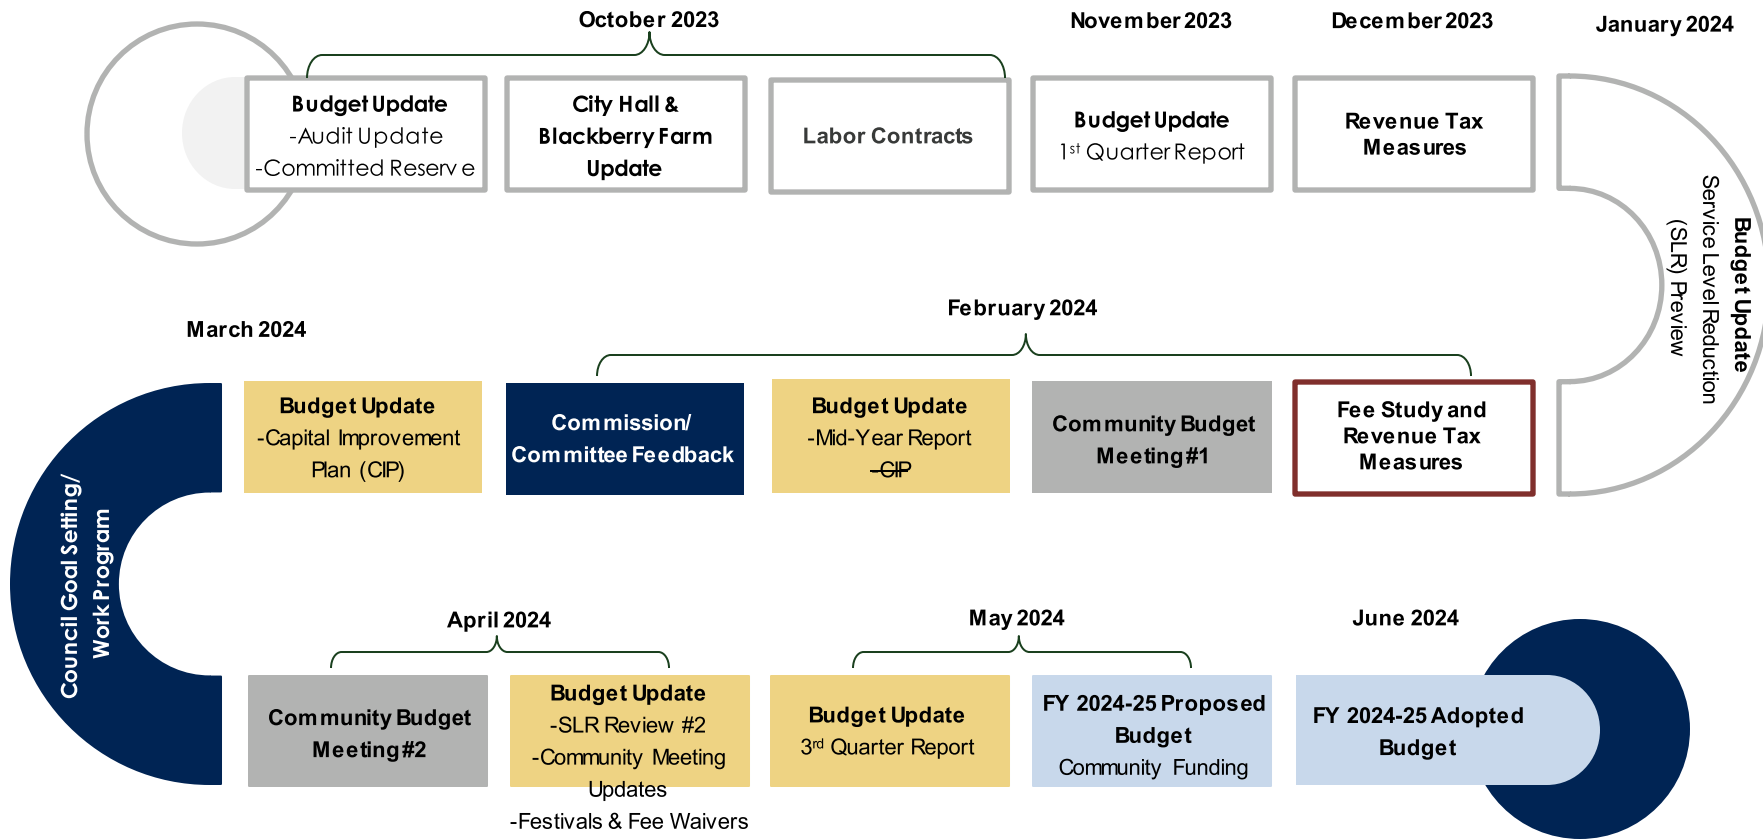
October 2023

November 2023

December 2023

January 2024

Budget Update
-Audit Update
-Committed Reserve

City Hall & Blackberry Farm Update

Labor Contracts

Budget Update
1$^{st}$ Quarter Report

Revenue Tax Measures

Budget Update
Service Level Reduction (SLR) Preview

March 2024

February 2024

Budget Update
-Capital Improvement Plan (CIP)

Commission/ Committee Feedback

Budget Update
-Mid-Year Report
-CIP

Community Budget Meeting #1

Fee Study and Revenue Tax Measures

Council Goal Setting/ Work Program

April 2024

May 2024

June 2024

Community Budget Meeting #2

Budget Update
-SLR Review #2
-Community Meeting Updates
-Festivals & Fee Waivers

Budget Update
3$^{rd}$ Quarter Report

FY 2024-25 Proposed Budget
Community Funding

FY 2024-25 Adopted Budget